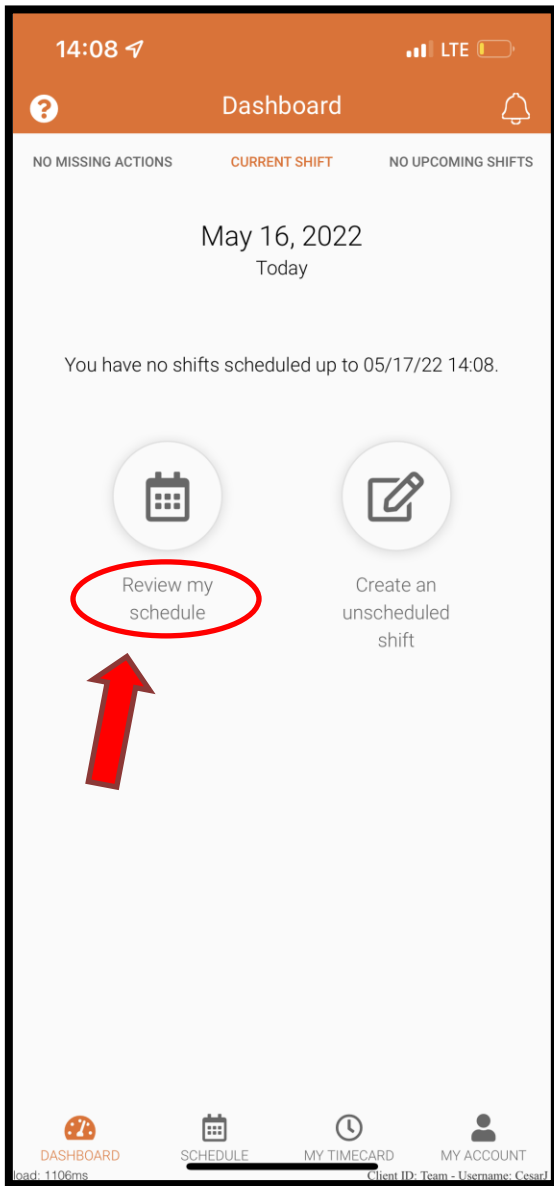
14:08 LTE

Dashboard

NO MISSING ACTIONS CURRENT SHIFT NO UPCOMING SHIFTS

May 16, 2022
Today

You have no shifts scheduled up to 05/17/22 14:08.

Review my schedule

Create an unscheduled shift

DASHBOARD SCHEDULE MY TIMECARD MY ACCOUNT

load: 1106ms Client ID: Team - Username: CesarJ